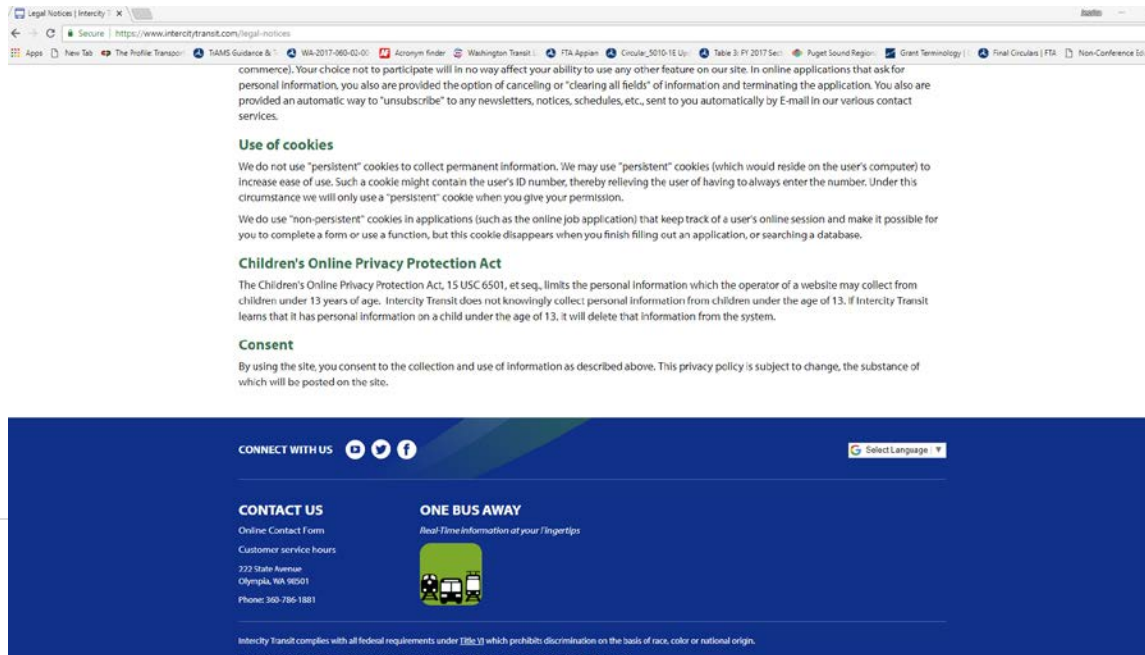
Legal Notices | Intercity T ×

Justin

Secure | https://www.intercitytransit.com/legal-notices

Apps New Tab The Profile: Transport TrAMS Guidance & T WA-2017-060-02-00 Acronym finder Washington Transit FTA Appian Circular_5010-1E Up Table 3: FY 2017 Sect Puget Sound Region Grant Terminology Final Circulars | FTA Non-Conference Ed

commerce). Your choice not to participate will in no way affect your ability to use any other feature on our site. In online applications that ask for personal information, you also are provided the option of canceling or "clearing all fields" of information and terminating the application. You also are provided an automatic way to "unsubscribe" to any newsletters, notices, schedules, etc., sent to you automatically by E-mail in our various contact services.

Use of cookies

We do not use "persistent" cookies to collect permanent information. We may use "persistent" cookies (which would reside on the user's computer) to increase ease of use. Such a cookie might contain the user's ID number, thereby relieving the user of having to always enter the number. Under this circumstance we will only use a "persistent" cookie when you give your permission.

We do use "non-persistent" cookies in applications (such as the online job application) that keep track of a user's online session and make it possible for you to complete a form or use a function, but this cookie disappears when you finish filling out an application, or searching a database.

Children's Online Privacy Protection Act

The Children's Online Privacy Protection Act, 15 USC 6501, et seq., limits the personal information which the operator of a website may collect from children under 13 years of age. Intercity Transit does not knowingly collect personal information from children under the age of 13. If Intercity Transit learns that it has personal information on a child under the age of 13, it will delete that information from the system.

Consent

By using the site, you consent to the collection and use of information as described above. This privacy policy is subject to change, the substance of which will be posted on the site.

CONNECT WITH US

Select Language

CONTACT US

Online Contact Form

Customer service hours

222 State Avenue
Olympia, WA 98501

Phone: 360-786-1881

ONE BUS AWAY

Real-Time information at your Fingertips

Intercity Transit complies with all federal requirements under Title VI which prohibits discrimination on the basis of race, color or national origin.